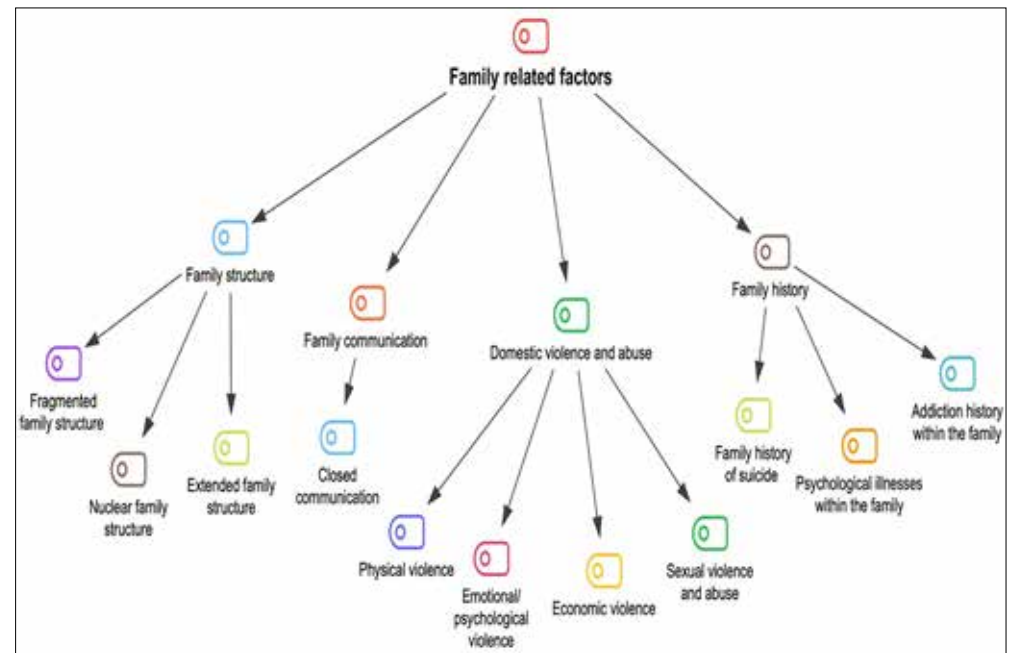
Family related factors

Family structure

Fragmented family structure

Nuclear family structure

Extended family structure

Family communication

Closed communication

Domestic violence and abuse

Physical violence

Emotional/ psychological violence

Economic violence

Sexual violence and abuse

Family history

Family history of suicide

Psychological illnesses within the family

Addiction history within the family